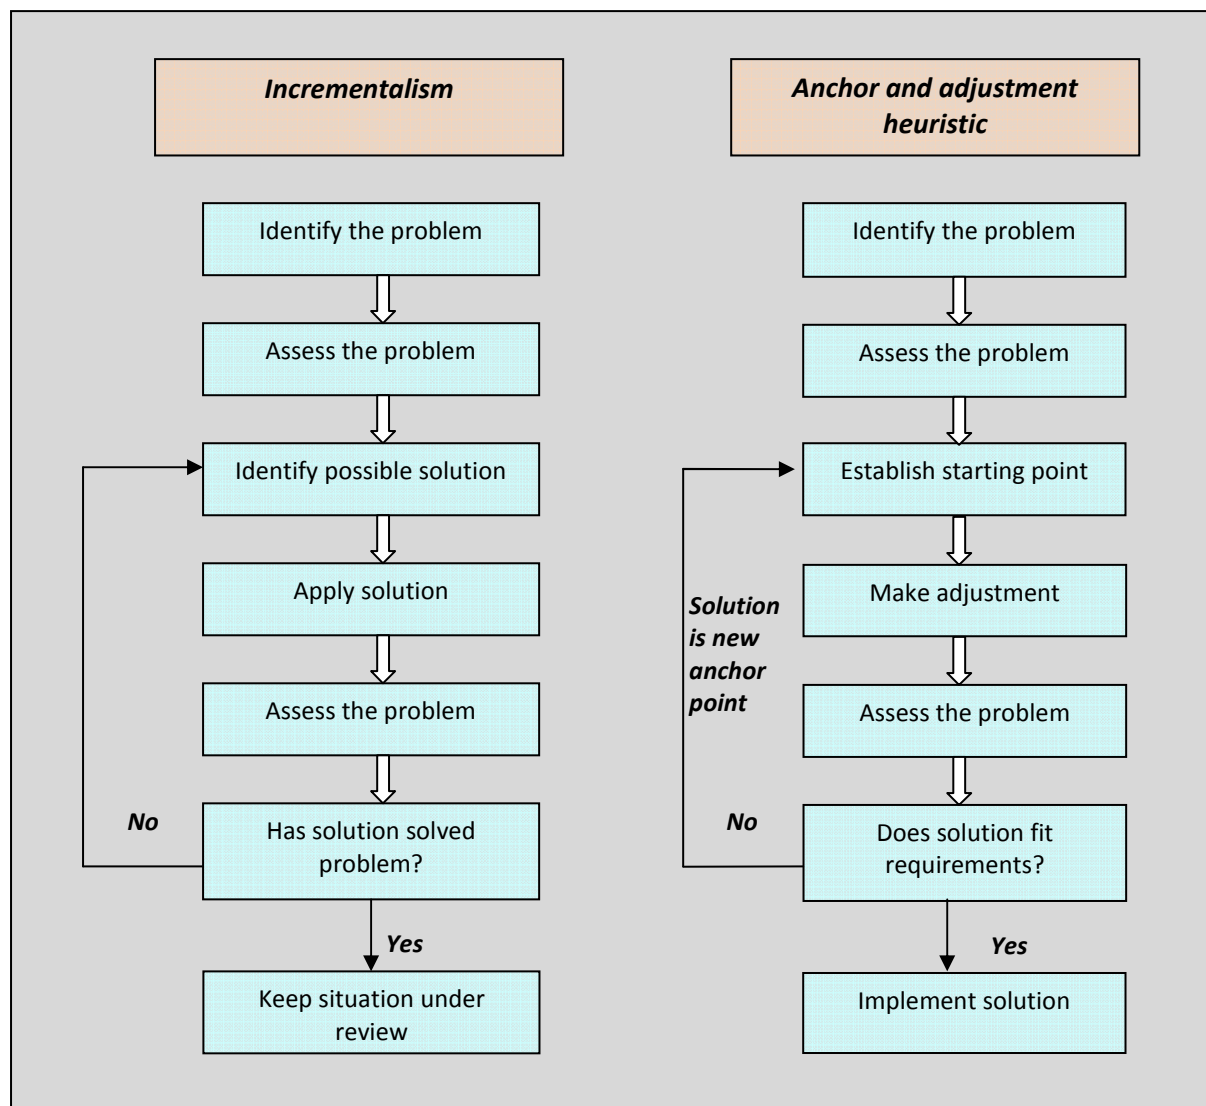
Incrementalism

Identify the problem

Assess the problem

Identify possible solution

Apply solution

Assess the problem

No

Has solution solved problem?

Yes

Keep situation under review

Anchor and adjustment heuristic

Identify the problem

Assess the problem

Establish starting point

Solution is new anchor point

Make adjustment

Assess the problem

No

Does solution fit requirements?

Yes

Implement solution